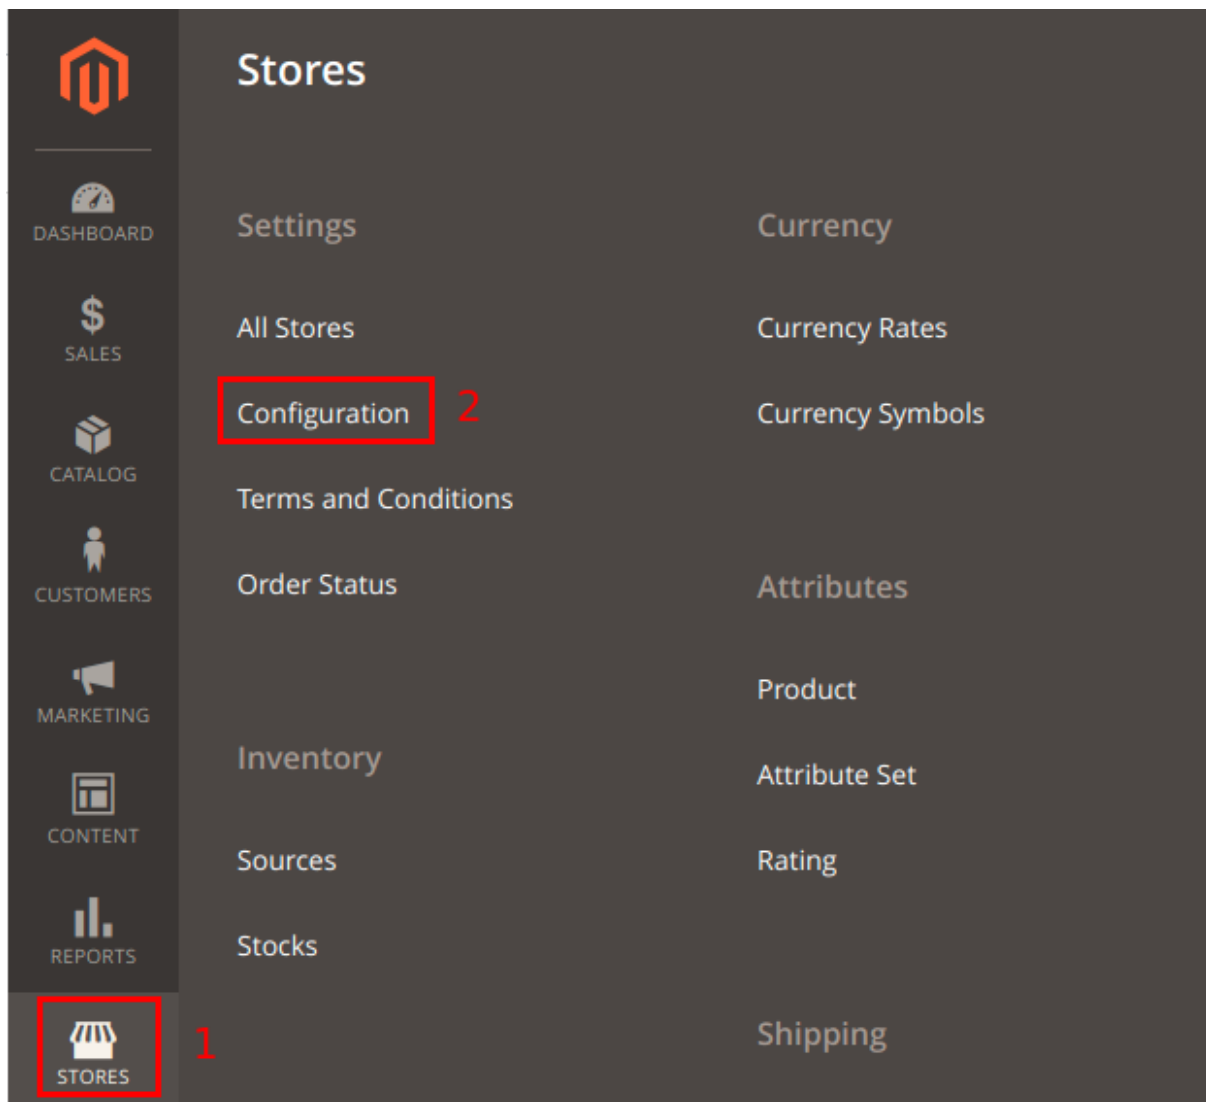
DASHBOARD

$
SALES

CATALOG

CUSTOMERS

MARKETING

CONTENT

REPORTS

STORES

1

Stores

Settings

All Stores

Configuration

2

Terms and Conditions

Order Status

Inventory

Sources

Stocks

Currency

Currency Rates

Currency Symbols

Attributes

Product

Attribute Set

Rating

Shipping